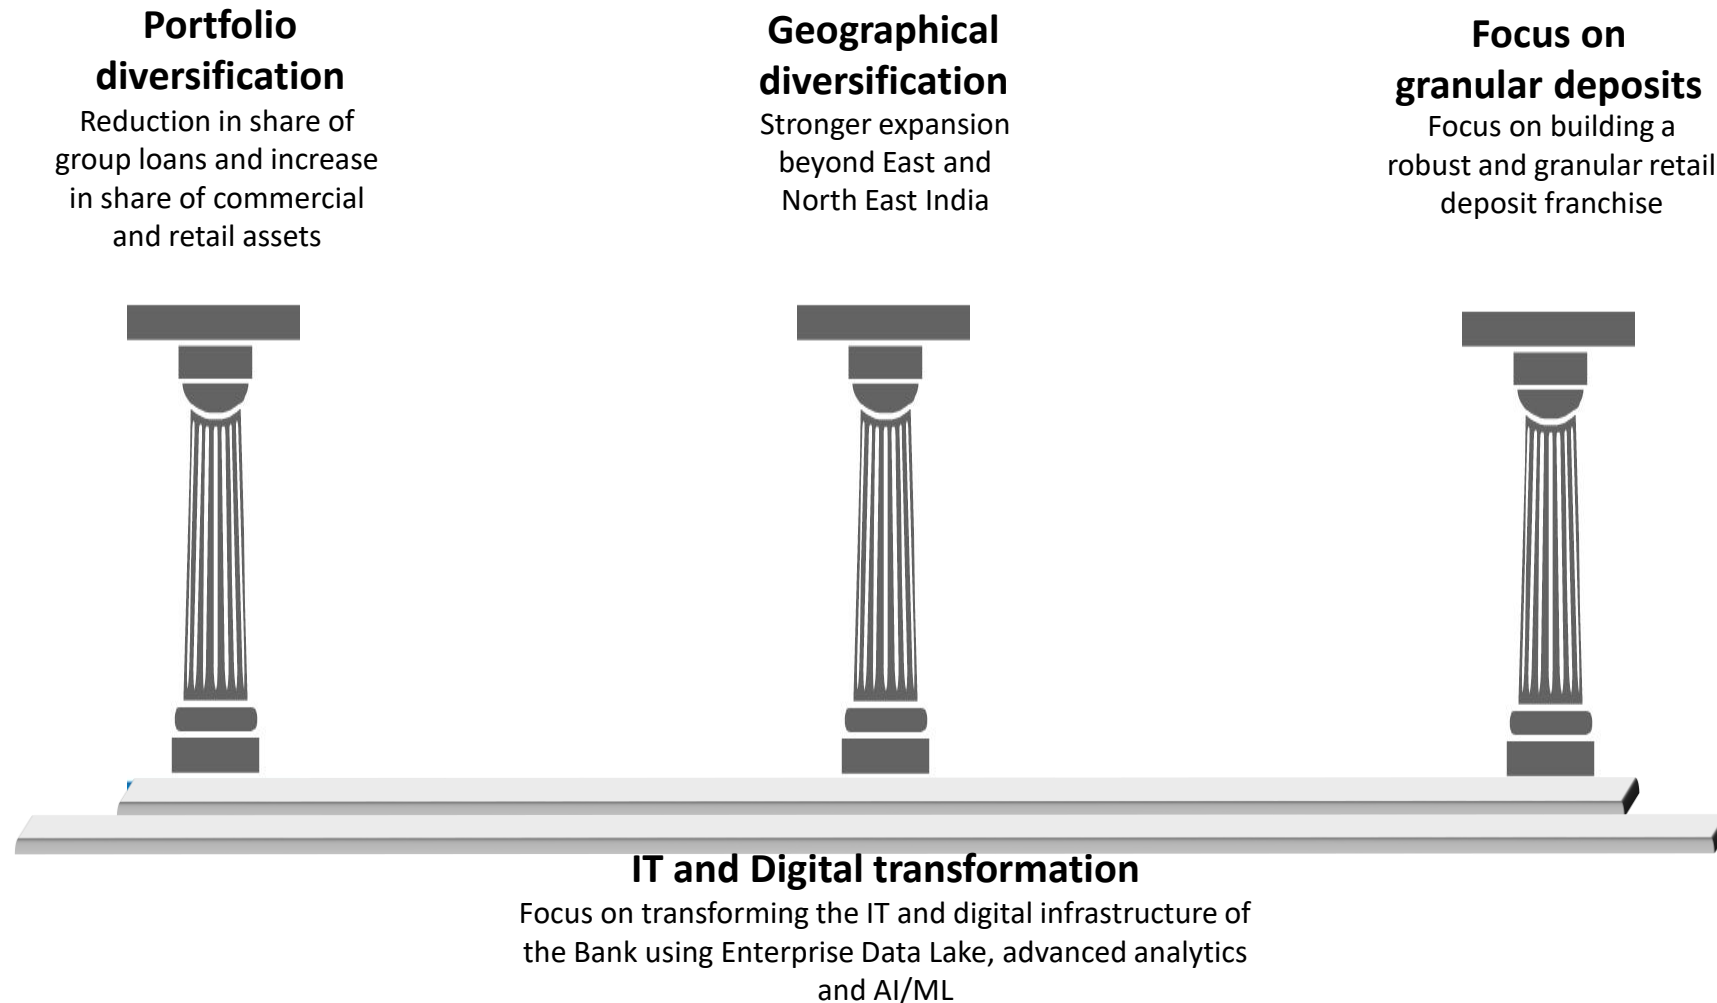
**Portfolio diversification**
Reduction in share of group loans and increase in share of commercial and retail assets

**Geographical diversification**
Stronger expansion beyond East and North East India

**Focus on granular deposits**
Focus on building a robust and granular retail deposit franchise

**IT and Digital transformation**
Focus on transforming the IT and digital infrastructure of the Bank using Enterprise Data Lake, advanced analytics and AI/ML